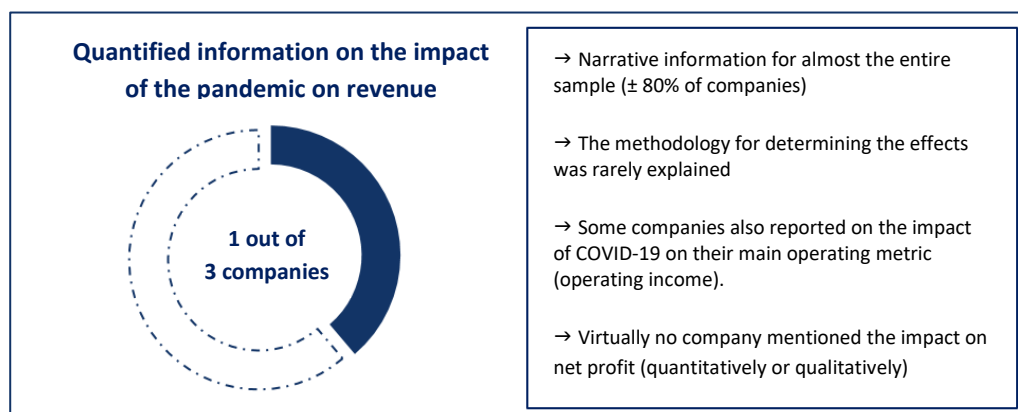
Quantified information on the impact of the pandemic on revenue

1 out of 3 companies

→ Narrative information for almost the entire sample (± 80% of companies)

→ The methodology for determining the effects was rarely explained

→ Some companies also reported on the impact of COVID-19 on their main operating metric (operating income).

→ Virtually no company mentioned the impact on net profit (quantitatively or qualitatively)